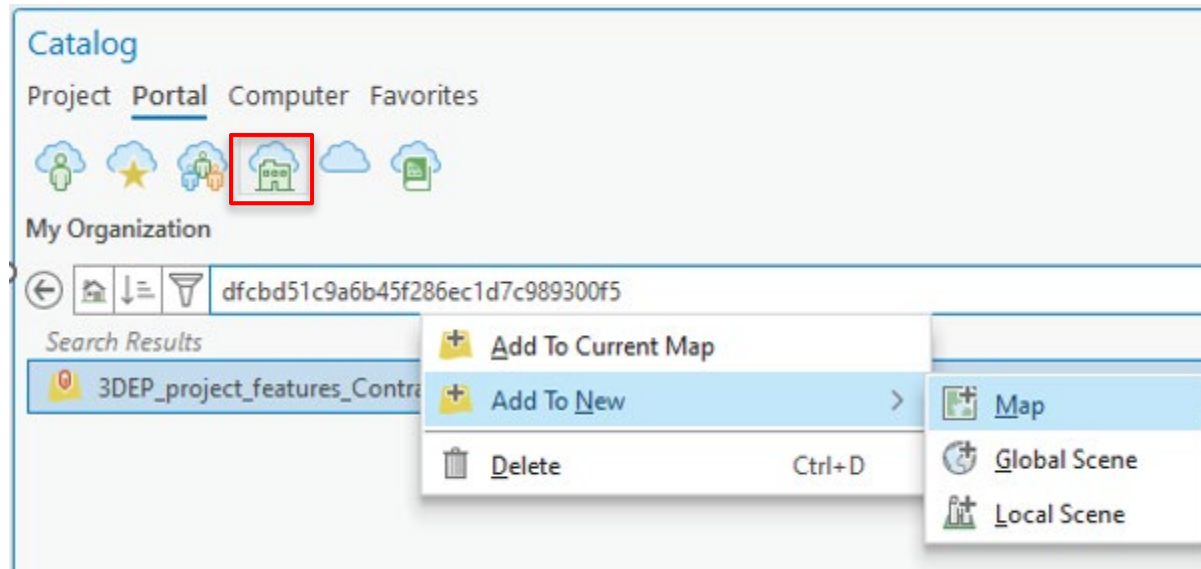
Catalog

Project Portal Computer Favorites

My Organization

dfcbd51c9a6b45f286ec1d7c989300f5

Search Results

3DEP_project_features_Contra

Add To Current Map

Add To New

Delete Ctrl+D

Map

Global Scene

Local Scene